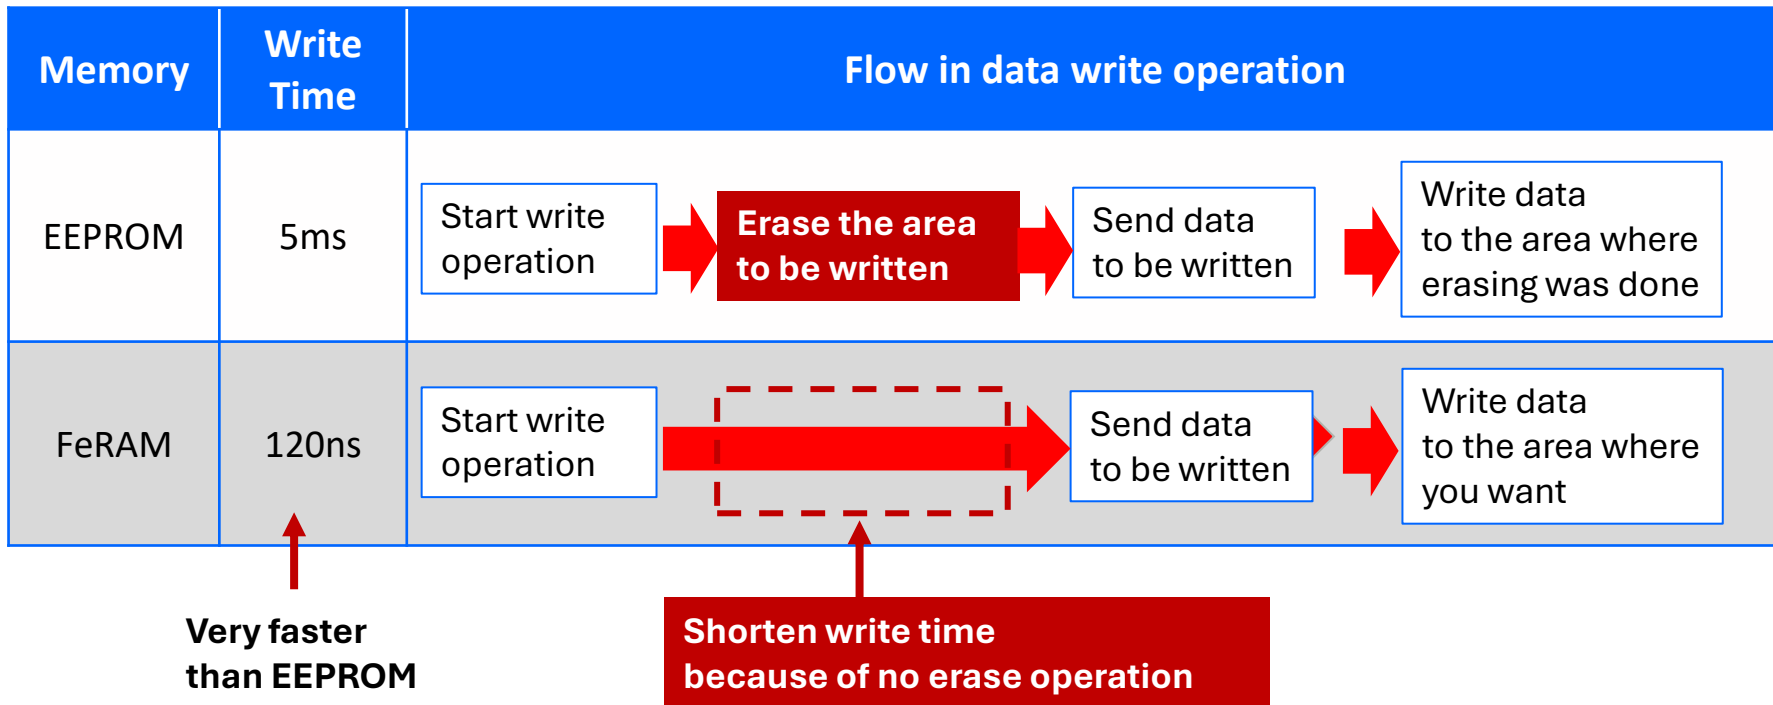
| Memory | Write Time | Flow in data write operation |
|---|---|---|
| EEPROM | 5ms | Start write operation → Erase the area to be written → Send data to be written → Write data to the area where erasing was done |
| FeRAM | 120ns | Start write operation → Send data to be written → Write data to the area where you want |

Very faster than EEPROM

Shorten write time because of no erase operation